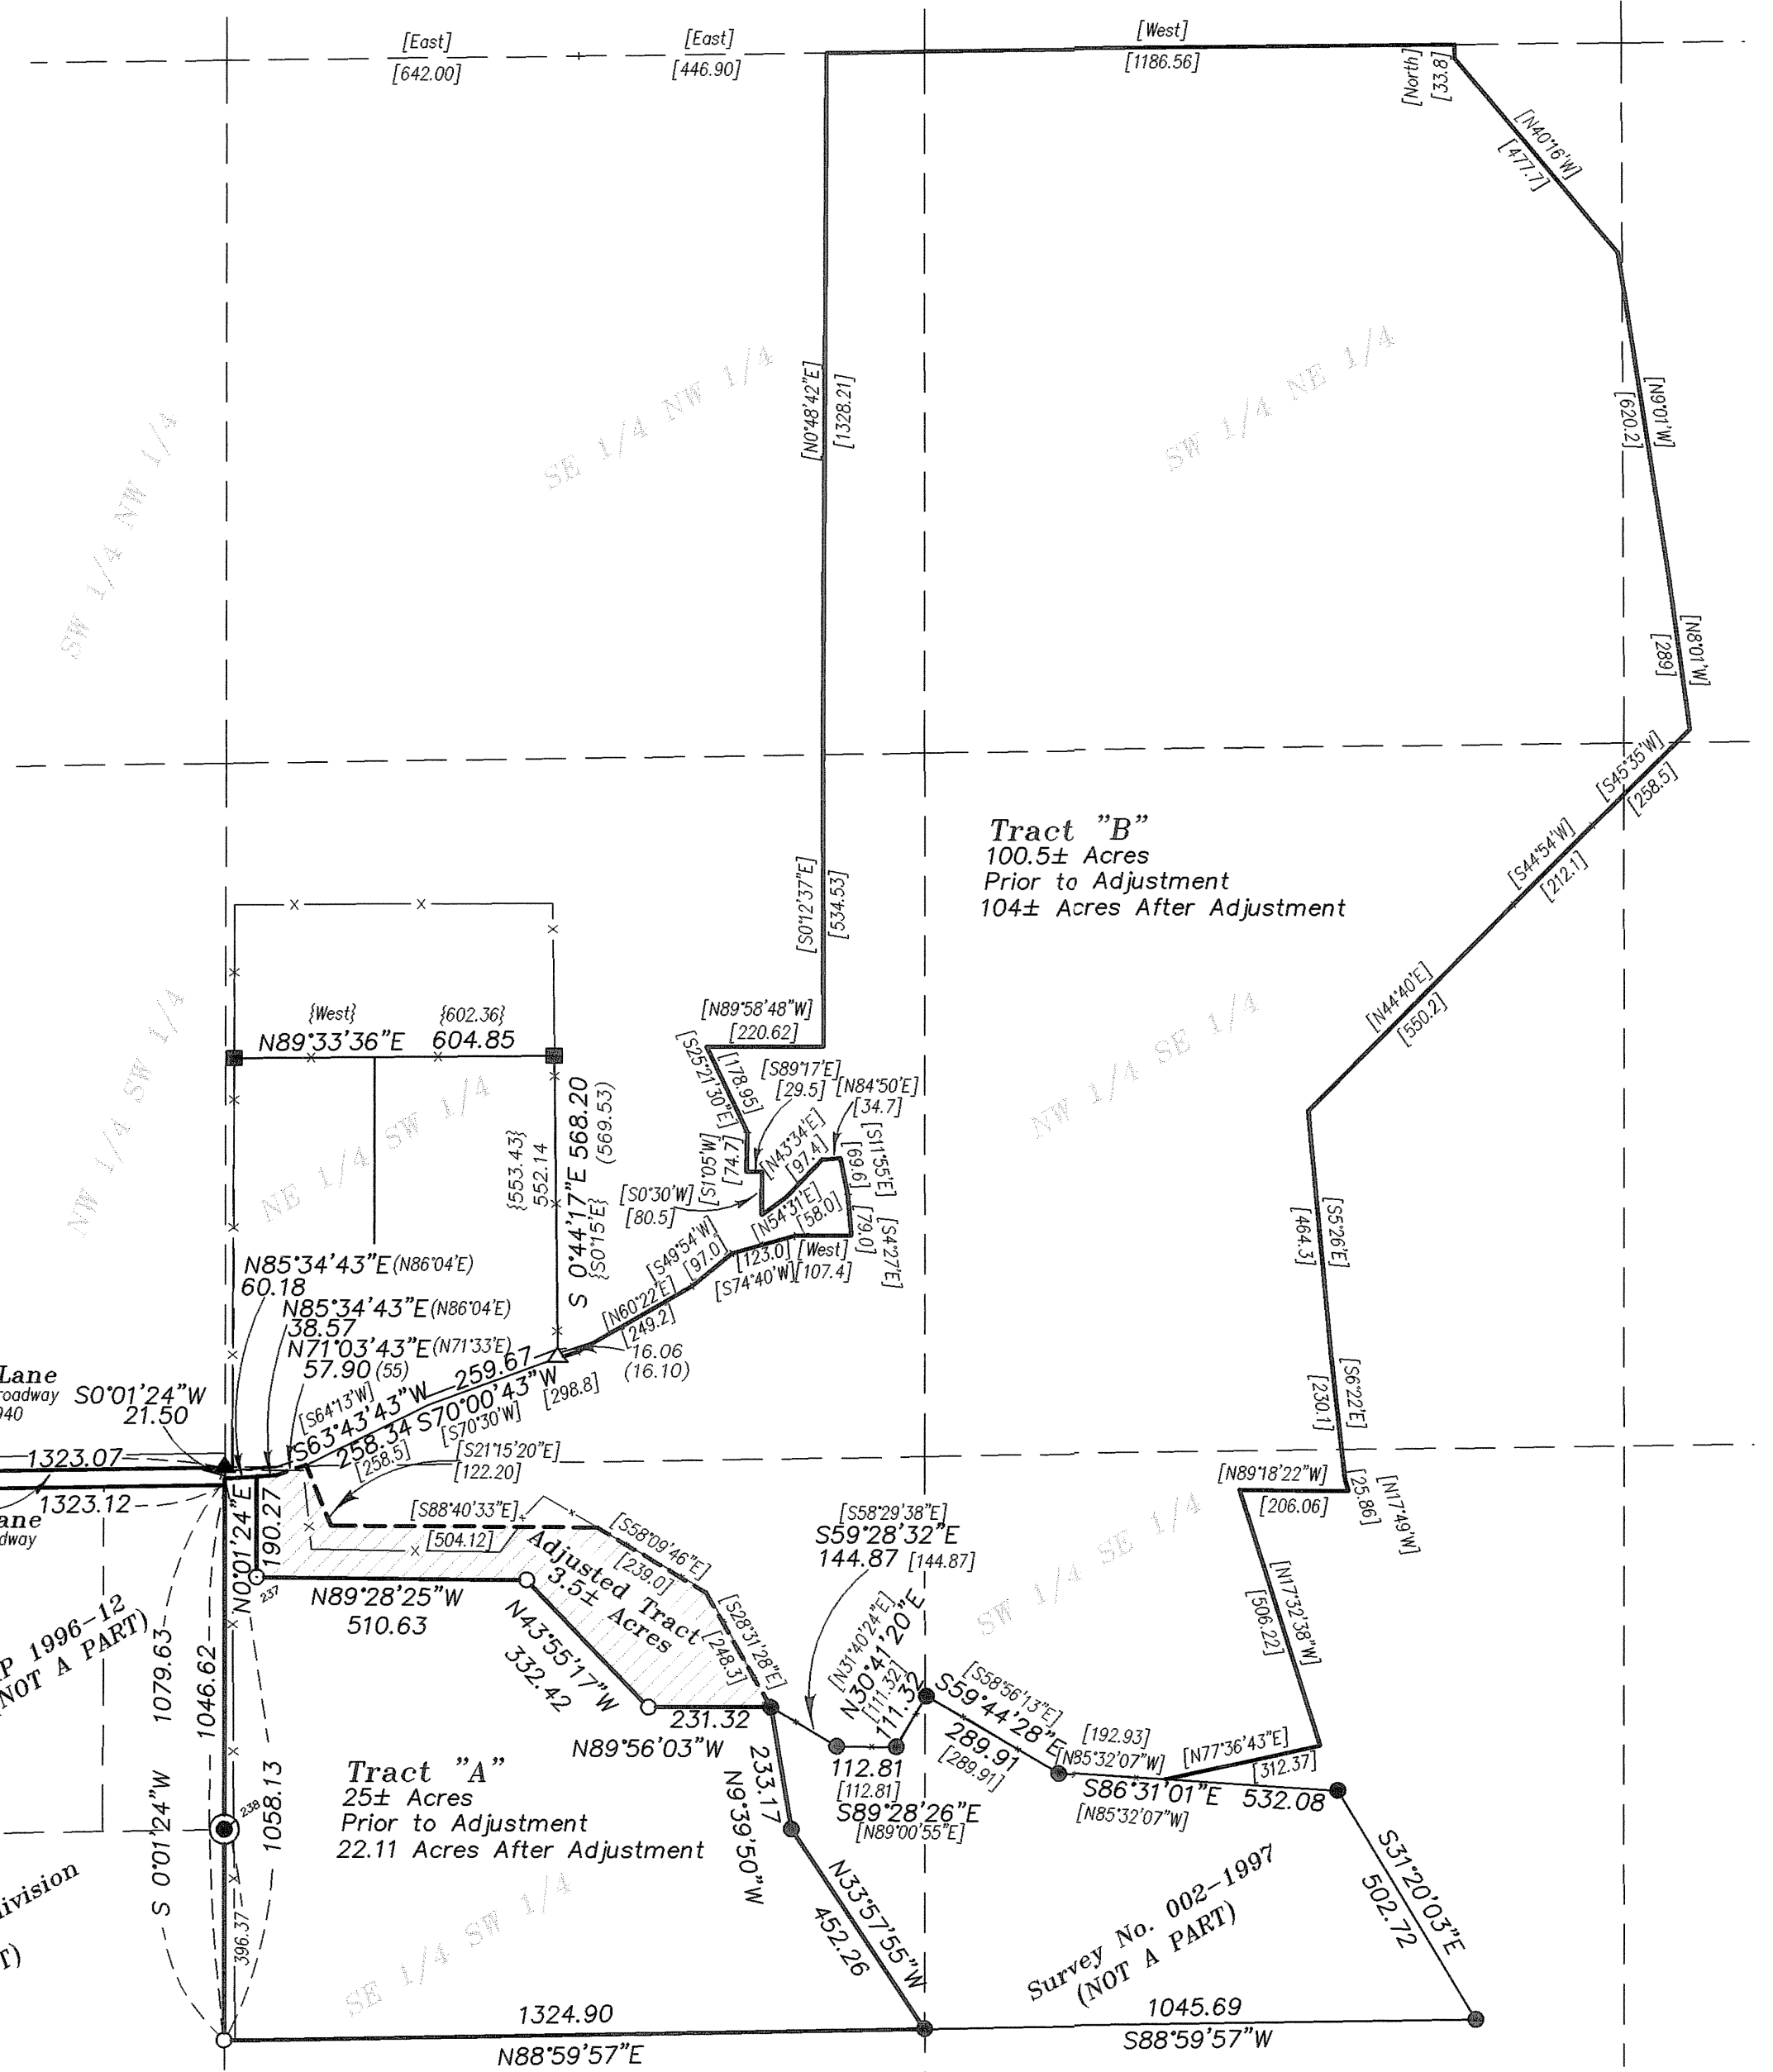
[East]
[642.00]
[East]
[446.90]
[West]
[1186.56]
[North]
[33.8]
[N40°16'W]
[477.7]
SW 1/4 NW 1/4
SE 1/4 NW 1/4
SW 1/4 NE 1/4
[N0°48'42"E]
[1328.21]
[620.2]
[N9°01'W]
[289]
[N8°01'W]
[S45°35'W]
[258.5]
Tract "B"
100.5± Acres
Prior to Adjustment
104± Acres After Adjustment
[S0°12'37"E]
[534.53]
[S44°54'W]
[212.1]
[N44°40'E]
[550.2]
NW 1/4 SE 1/4
NW 1/4 SW 1/4
NE 1/4 SW 1/4
{West}
N89°33'36"E
{602.36}
604.85
[N89°58'48"W]
[220.62]
[S25°21'30"E]
[178.95]
[S89°17'E]
[29.5]
[N84°50'E]
[34.7]
[S1°05'W]
[74.7]
[N43°34'E]
[97.4]
[69.6]
[S11°55'E]
{553.43}
552.14
S 0°44'17"E 568.20
(569.53)
{S0°15'E}
[S0°30'W]
[80.5]
[N54°31'E]
[58.0]
[79.0]
[S4°27'E]
[S49°54'W]
[97.0]
[123.0]
[West]
[S74°40'W]
[107.4]
[464.3]
[S5°26'E]
N85°34'43"E (N86°04'E)
60.18
N85°34'43"E (N86°04'E)
38.57
N71°03'43"E (N71°33'E)
57.90 (55)
[N60°22'E]
[249.2]
16.06
(16.10)
Lane
roadway
940
S0°01'24"W
21.50
[S64°13'W]
S63°43'43"W 259.67
258.34 S70°00'43"W
[S70°30'W]
[298.8]
[258.5]
[230.1]
[S6°22'E]
[S21°15'20"E]
[122.20]
1323.07
1323.12
ane
dway
[N89°18'22"W]
[206.06]
[25.86]
[N17°49'W]
190.27
N0°01'24"E
[S88°40'33"E]
[504.12]
[S58°09'46"E]
[239.0]
Adjusted Tract
3.5± Acres
[S58°29'38"E]
S59°28'32"E
144.87 [144.87]
SW 1/4 SE 1/4
237
N89°28'25"W
510.63
N43°55'17"W
332.42
[S28°31'28"E]
[248.3]
[N31°40'24"E]
N30°41'20"E
[111.32]
111.32
[S58°56'13"E]
S59°44'28"E
289.91
[289.91]
[N17°32'38"W]
[506.22]
P 1996-12
NOT A PART)
1079.63
1046.62
231.32
N89°56'03"W
112.81
[112.81]
S89°28'26"E
[N89°00'55"E]
[192.93]
[N85°32'07"W]
[N77°36'43"E]
[312.37]
S86°31'01"E 532.08
[N85°32'07"W]
238
1058.13
Tract "A"
25± Acres
Prior to Adjustment
22.11 Acres After Adjustment
233.17
N9°39'50"W
N33°57'55"W
452.26
S31°20'03"E
502.72
S 0°01'24"W
396.37
ivision
T)
Survey No. 002-1997
(NOT A PART)
SE 1/4 SW 1/4
1324.90
N88°59'57"E
1045.69
S88°59'57"W